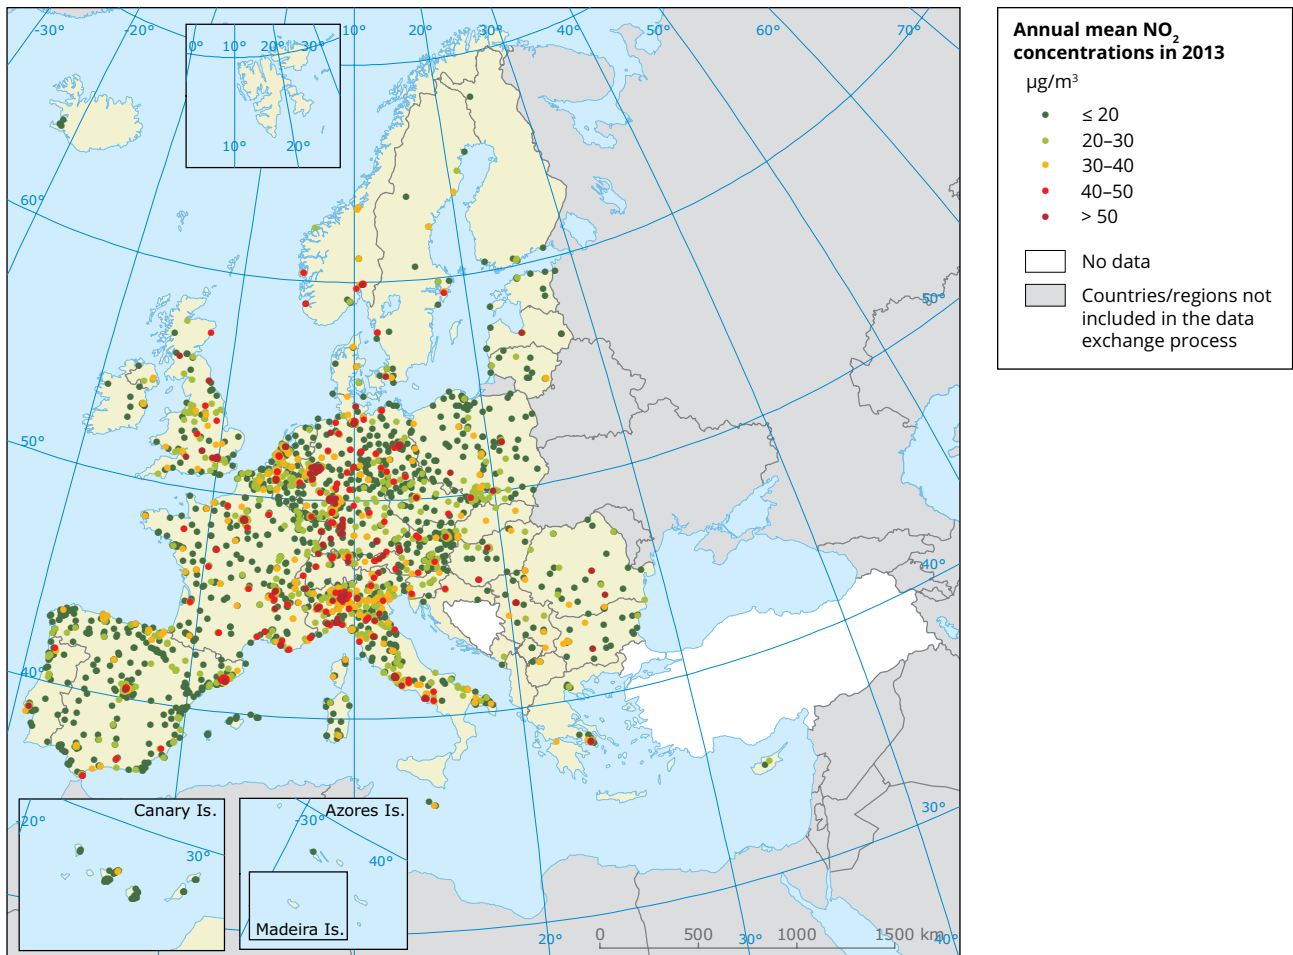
-30° -20° 10° 20° 30° 40° 50° 60° 70°

0° 10° 20° 30°

10° 20°

60°

50°

50°

40°

40°

30°

Canary Is.

-20°

30°

Azores Is.

-30°

40°

Madeira Is.

20° 0 500 30° 1000 1500 km 40°

Annual mean $NO_2$ concentrations in 2013

μg/m$^3$

≤ 20

20–30

30–40

40–50

> 50

No data

Countries/regions not included in the data exchange process